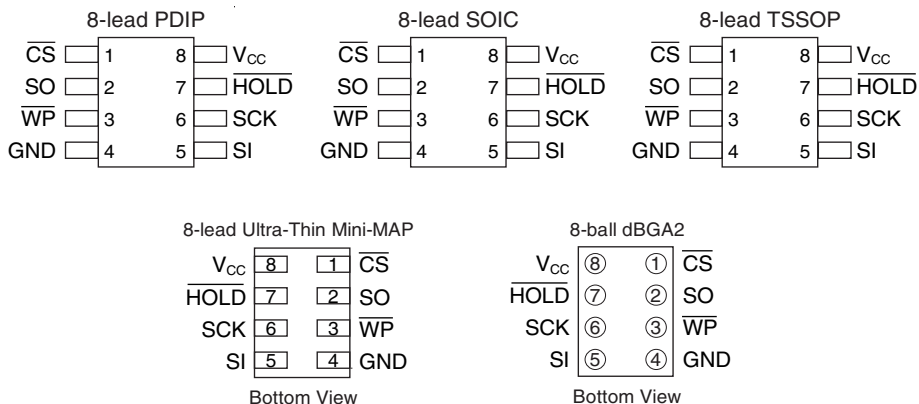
8-lead PDIP

$\overline{CS}$ 1 8 $V_{CC}$
SO 2 7 $\overline{HOLD}$
$\overline{WP}$ 3 6 SCK
GND 4 5 SI

8-lead SOIC

$\overline{CS}$ 1 8 $V_{CC}$
SO 2 7 $\overline{HOLD}$
$\overline{WP}$ 3 6 SCK
GND 4 5 SI

8-lead TSSOP

$\overline{CS}$ 1 8 $V_{CC}$
SO 2 7 $\overline{HOLD}$
$\overline{WP}$ 3 6 SCK
GND 4 5 SI

8-lead Ultra-Thin Mini-MAP

$V_{CC}$ 8 1 $\overline{CS}$
$\overline{HOLD}$ 7 2 SO
SCK 6 3 $\overline{WP}$
SI 5 4 GND

Bottom View

8-ball dBGA2

$V_{CC}$ ⑧ ① $\overline{CS}$
$\overline{HOLD}$ ⑦ ② SO
SCK ⑥ ③ $\overline{WP}$
SI ⑤ ④ GND

Bottom View